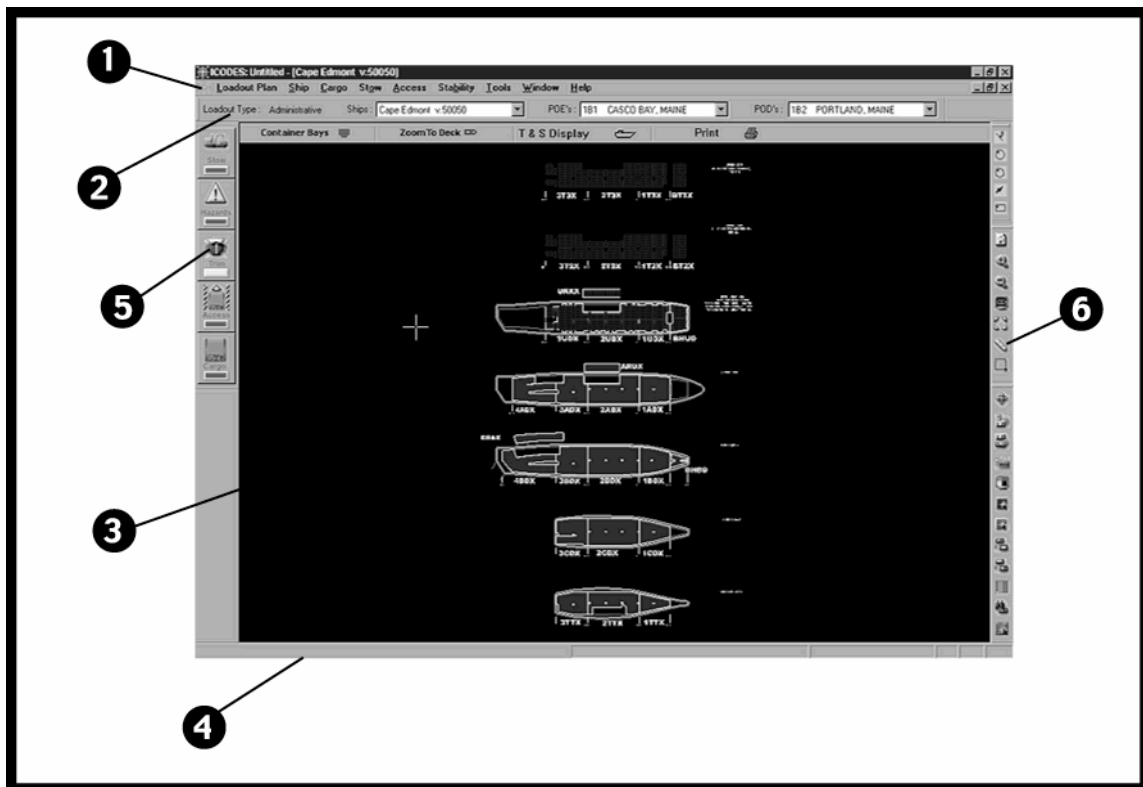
1

ICODES: Untitled - [Cape Edmont v:50050]

Loadout Plan Ship Cargo Stow Access Stability Tools Window Help

Loadout Type: Administrative Ships: Cape Edmont v:50050 POE's: 1B1 CASCO BAY, MAINE POD's: 1B2 PORTLAND, MAINE

2

Container Bays ZoomTo Deck T & S Display Print

Stow

Hazards

Stab

Access

Cargo

5

3TZX 2TZX 1TTX BT1X

3T2X 2T2X 1T2X BT2X

UHXX

3U0X 2U0X 1U0X BHU0

ARUX

4A0X 3A0X 2A0X 1A0X

4B0X 3B0X 2B0X 1B0X

3C0X 2C0X 1C0X

3TTX 2TTX 1TTX

6

3

4